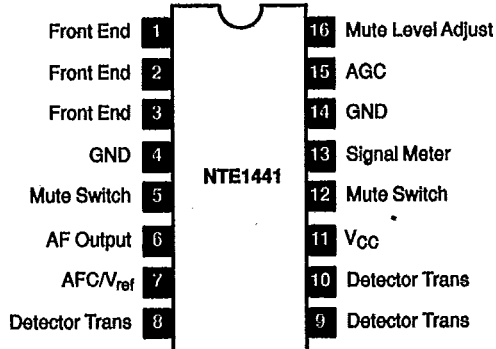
Front End 1
Front End 2
Front End 3
GND 4
Mute Switch 5
AF Output 6
AFC/$V_{ref}$ 7
Detector Trans 8

NTE1441

16 Mute Level Adjust
15 AGC
14 GND
13 Signal Meter
12 Mute Switch
11 $V_{CC}$
10 Detector Trans
9 Detector Trans